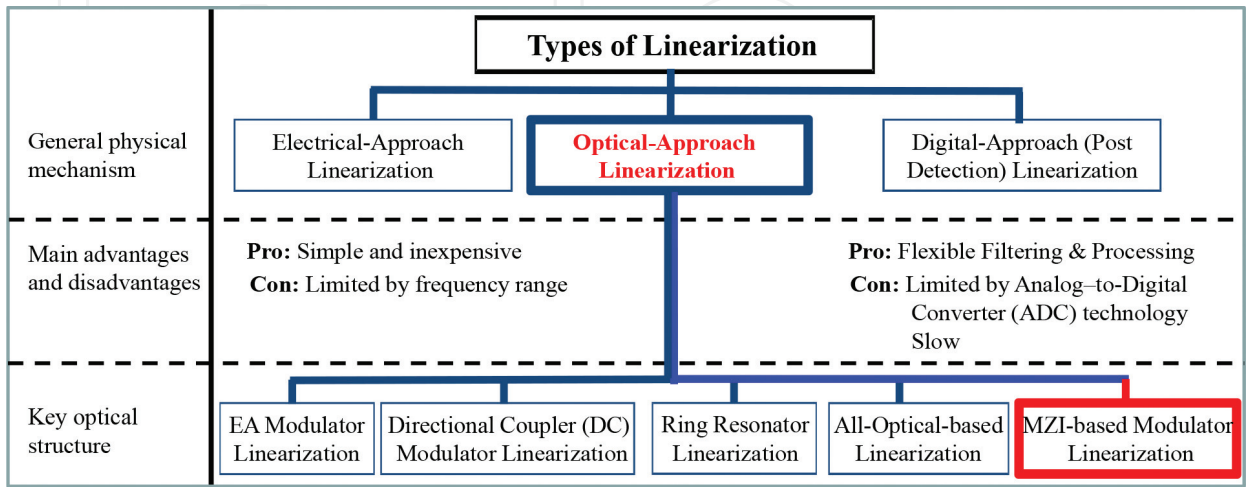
Types of Linearization

General physical mechanism

Electrical-Approach Linearization

Optical-Approach Linearization

Digital-Approach (Post Detection) Linearization

Main advantages and disadvantages

Pro: Simple and inexpensive
Con: Limited by frequency range

Pro: Flexible Filtering & Processing
Con: Limited by Analog–to-Digital Converter (ADC) technology Slow

Key optical structure

EA Modulator Linearization

Directional Coupler (DC) Modulator Linearization

Ring Resonator Linearization

All-Optical-based Linearization

MZI-based Modulator Linearization